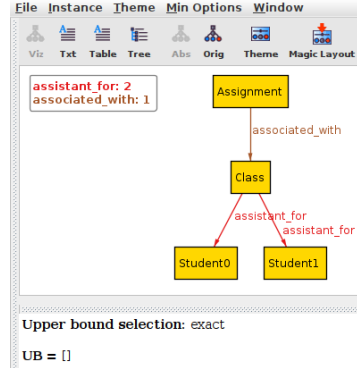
File Instance Theme Min Options Window

Viz Txt Table Tree Abs Orig Theme Magic Layout

assistant_for: 2
associated_with: 1

Assignment

associated_with

Class

assistant_for

assistant_for

Student0

Student1

Upper bound selection: exact

UB = []